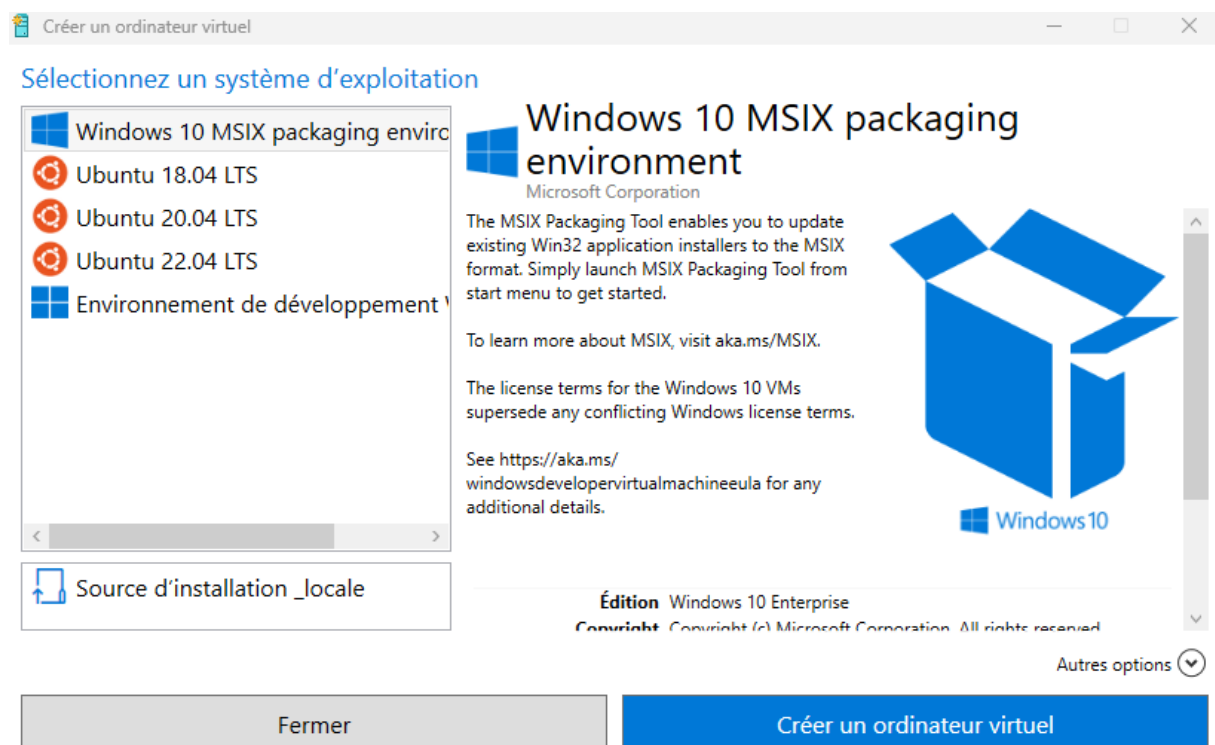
Créer un ordinateur virtuel

Sélectionnez un système d’exploitation

Windows 10 MSIX packaging enviro
Ubuntu 18.04 LTS
Ubuntu 20.04 LTS
Ubuntu 22.04 LTS
Environnement de développement

Source d’installation _locale

Windows 10 MSIX packaging environment
Microsoft Corporation

The MSIX Packaging Tool enables you to update existing Win32 application installers to the MSIX format. Simply launch MSIX Packaging Tool from start menu to get started.

To learn more about MSIX, visit aka.ms/MSIX.

The license terms for the Windows 10 VMs supersede any conflicting Windows license terms.

See https://aka.ms/windowsdevelopervirtualmachineeula for any additional details.

Windows 10

Édition Windows 10 Enterprise
Copyright Copyright (c) Microsoft Corporation. All rights reserved

Autres options

Fermer

Créer un ordinateur virtuel